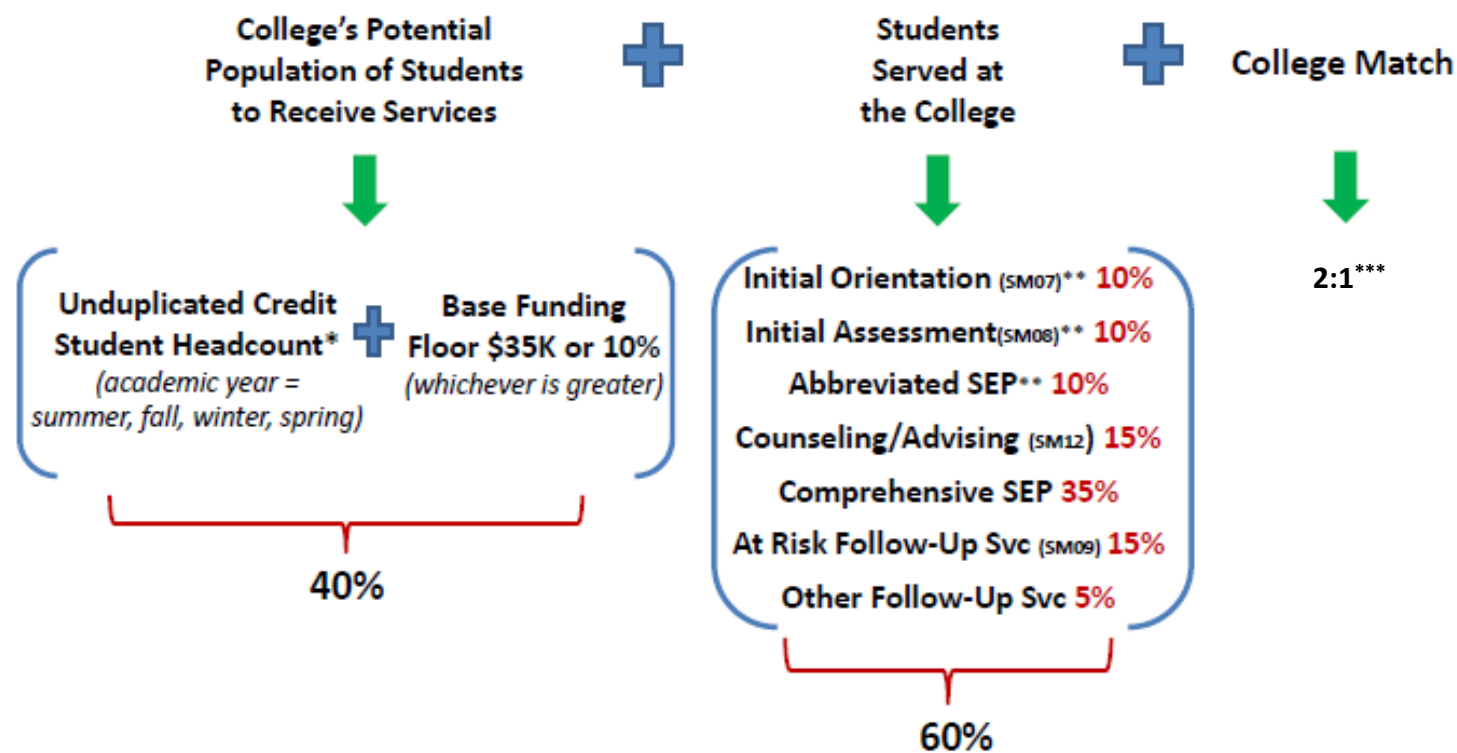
College's Potential Population of Students to Receive Services

Students Served at the College

College Match

Unduplicated Credit Student Headcount*
(academic year = summer, fall, winter, spring)

Base Funding Floor \$35K or 10%
(whichever is greater)

40%

Initial Orientation (SM07)** 10%

Initial Assessment(SM08)** 10%

Abbreviated SEP** 10%

Counseling/Advising (SM12) 15%

Comprehensive SEP 35%

At Risk Follow-Up Svc (SM09) 15%

Other Follow-Up Svc 5%

60%

2:1***